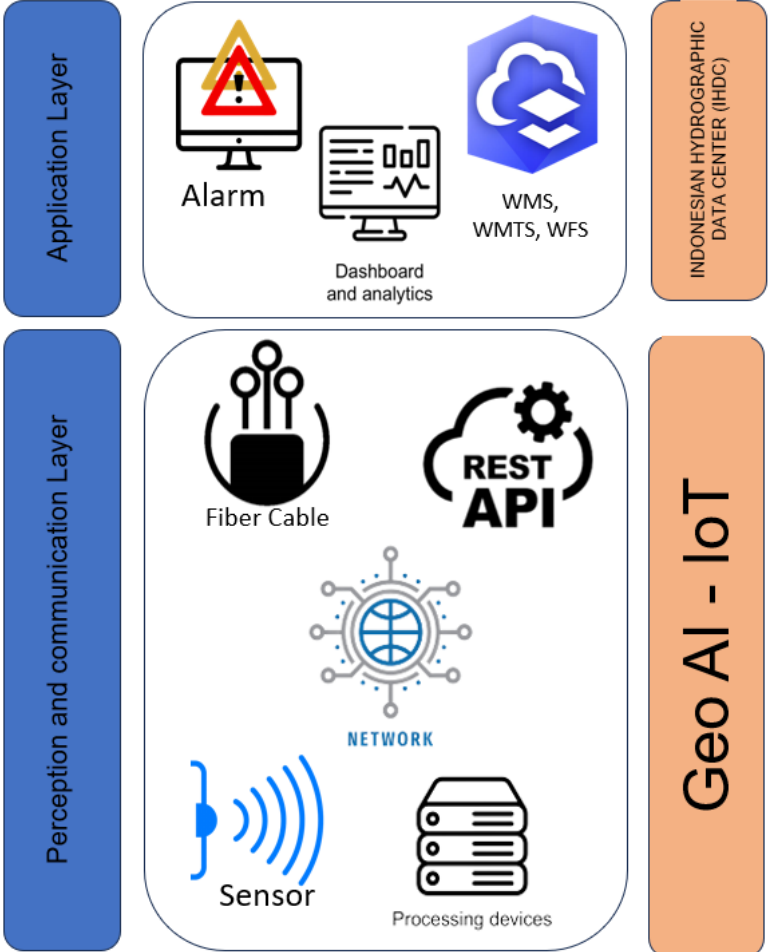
Application Layer

Alarm

Dashboard and analytics

WMS, WMTS, WFS

INDONESIAN HYDROGRAPHIC DATA CENTER (IHDC)

Perception and communication Layer

Fiber Cable

REST API

NETWORK

Sensor

Processing devices

Geo AI - IoT